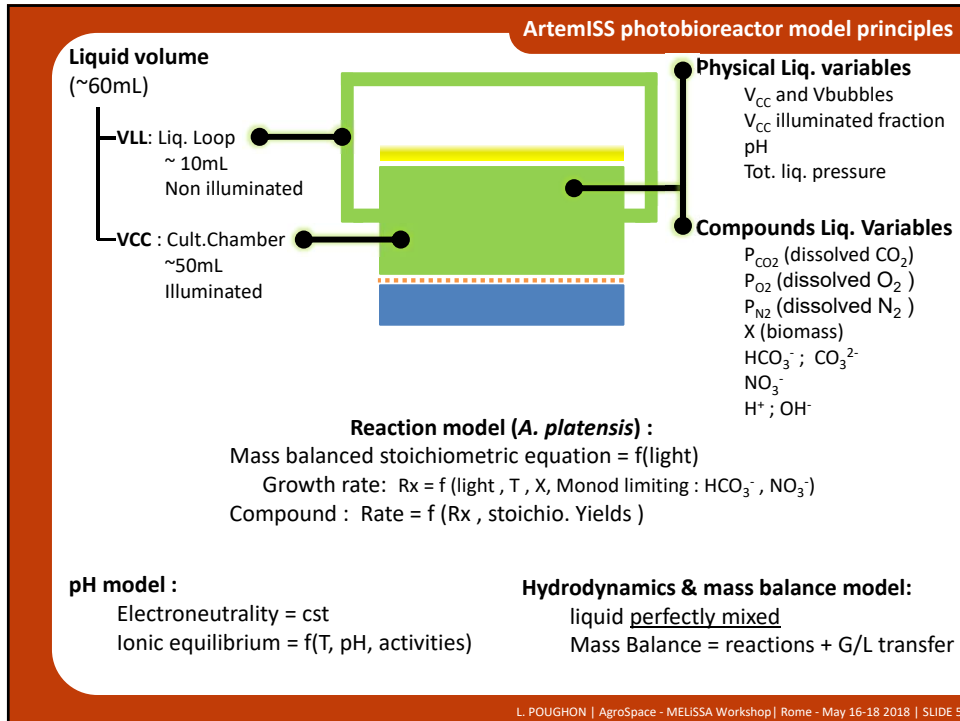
ArtemISS photobioreactor model principles

Liquid volume
(~60mL)

VLL: Liq. Loop
~ 10mL
Non illuminated

VCC : Cult.Chamber
~50mL
Illuminated

Physical Liq. variables
$V_{CC}$ and Vbubbles
$V_{CC}$ illuminated fraction
pH
Tot. liq. pressure

Compounds Liq. Variables
$P_{CO2}$ (dissolved $CO_2$)
$P_{O2}$ (dissolved $O_2$ )
$P_{N2}$ (dissolved $N_2$ )
X (biomass)
$HCO_3^-$ ; $CO_3^{2-}$
$NO_3^-$
$H^+$ ; $OH^-$

Reaction model (A. platensis) :
Mass balanced stoichiometric equation = f(light)
Growth rate: Rx = f (light , T , X, Monod limiting : $HCO_3^-$ , $NO_3^-$)
Compound : Rate = f (Rx , stoichio. Yields )

pH model :
Electroneutrality = cst
Ionic equilibrium = f(T, pH, activities)

Hydrodynamics & mass balance model:
liquid perfectly mixed
Mass Balance = reactions + G/L transfer

L. POUGHON | AgroSpace - MELiSSA Workshop| Rome - May 16-18 2018 | SLIDE 5